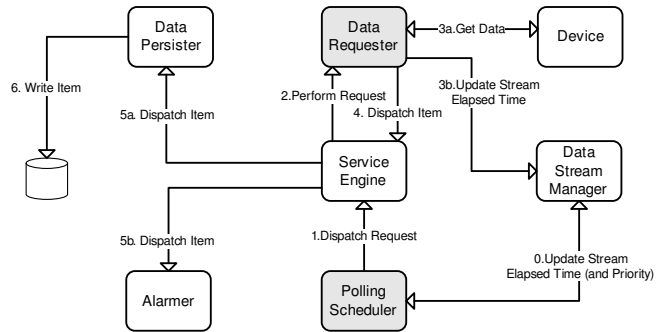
Data Persister

Data Requester

3a.Get Data

Device

6. Write Item

5a. Dispatch Item

2.Perform Request

4. Dispatch Item

3b.Update Stream Elapsed Time

Service Engine

Data Stream Manager

5b. Dispatch Item

1.Dispatch Request

0.Update Stream Elapsed Time (and Priority)

Alarmer

Polling Scheduler